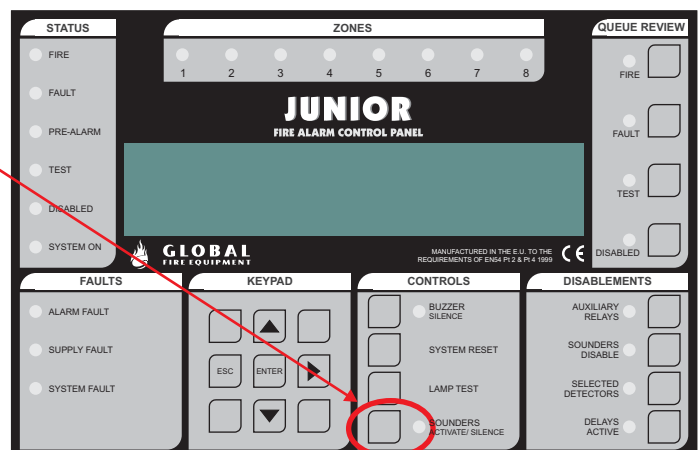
STATUS
FIRE
FAULT
PRE-ALARM
TEST
DISABLED
SYSTEM ON

ZONES
1 2 3 4 5 6 7 8

JUNIOR
FIRE ALARM CONTROL PANEL

QUEUE REVIEW
FIRE
FAULT
TEST
DISABLED

GLOBAL
FIRE EQUIPMENT

MANUFACTURED IN THE E.U. TO THE REQUIREMENTS OF EN54 Pt 2 & Pt 4 1999
CE

FAULTS
ALARM FAULT
SUPPLY FAULT
SYSTEM FAULT

KEYPAD
ESC
ENTER

CONTROLS
BUZZER SILENCE
SYSTEM RESET
LAMP TEST
SOUNDERS ACTIVATE/ SILENCE

DISABLEMENTS
AUXILIARY RELAYS
SOUNDERS DISABLE
SELECTED DETECTORS
DELAYS ACTIVE